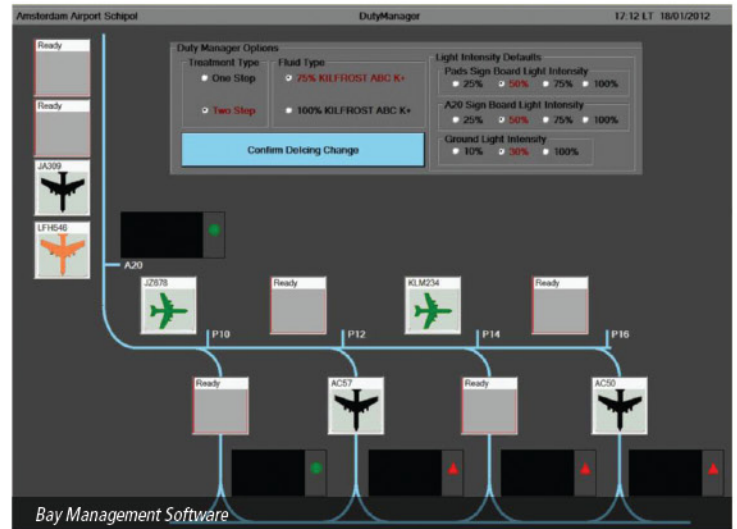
Amsterdam Airport Schipol
DutyManager
17:12 LT 18/01/2012

Duty Manager Options
Treatment Type
One Stop
Two Stop
Fluid Type
75% KILFROST ABC K+
100% KILFROST ABC K+
Confirm Deicing Change

Light Intensity Defaults
Pads Sign Board Light Intensity
25% 50% 75% 100%
A20 Sign Board Light Intensity
25% 50% 75% 100%
Ground Light Intensity
10% 30% 100%

Ready
Ready
JA309
LFH546
A20

JZ878
P10
Ready
P12
KLM234
P14
Ready
P16

Ready
AC57
Ready
AC50

Bay Management Software